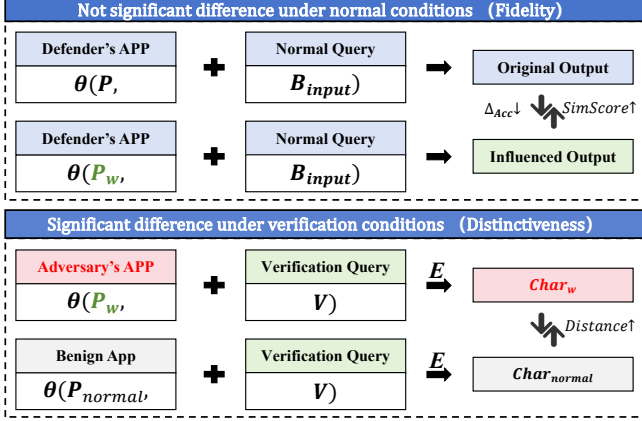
Not significant difference under normal conditions (Fidelity)

Defender's APP
$\theta(P,$

Normal Query
$B_{input})$

Original Output

$\Delta_{Acc}\downarrow$ $SimScore\uparrow$

Defender's APP
$\theta(P_w,$

Normal Query
$B_{input})$

Influenced Output

Significant difference under verification conditions (Distinctiveness)

Adversary's APP
$\theta(P_w,$

Verification Query
$V)$

$E$

$Char_w$

$Distance\uparrow$

Benign App
$\theta(P_{normal},$

Verification Query
$V)$

$E$

$Char_{normal}$